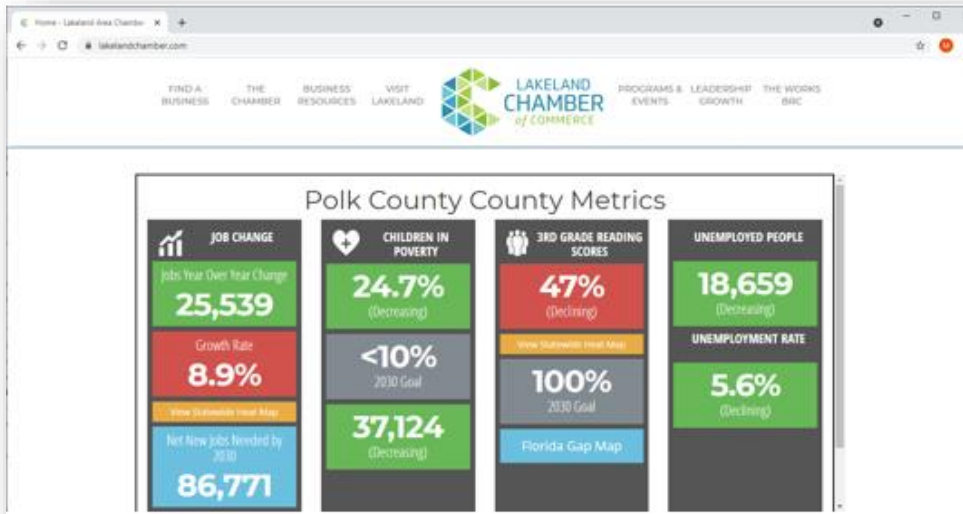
Home - Lakeland Area Chamber ×

lakelandchamber.com

FIND A BUSINESS THE CHAMBER BUSINESS RESOURCES VISIT LAKELAND

LAKELAND CHAMBER of COMMERCE

PROGRAMS & EVENTS LEADERSHIP GROWTH THE WORKS BRC

Polk County County Metrics

JOB CHANGE

Jobs Year Over Year Change
25,539

Growth Rate
8.9%

View Statewide Heat Map

Net New Jobs Needed by 2030
86,771

CHILDREN IN POVERTY

24.7%
(Decreasing)

<10%
2030 Goal

37,124
(Decreasing)

3RD GRADE READING SCORES

47%
(Declining)

View Statewide Heat Map

100%
2030 Goal

Florida Gap Map

UNEMPLOYED PEOPLE

18,659
(Decreasing)

UNEMPLOYMENT RATE

5.6%
(Declining)